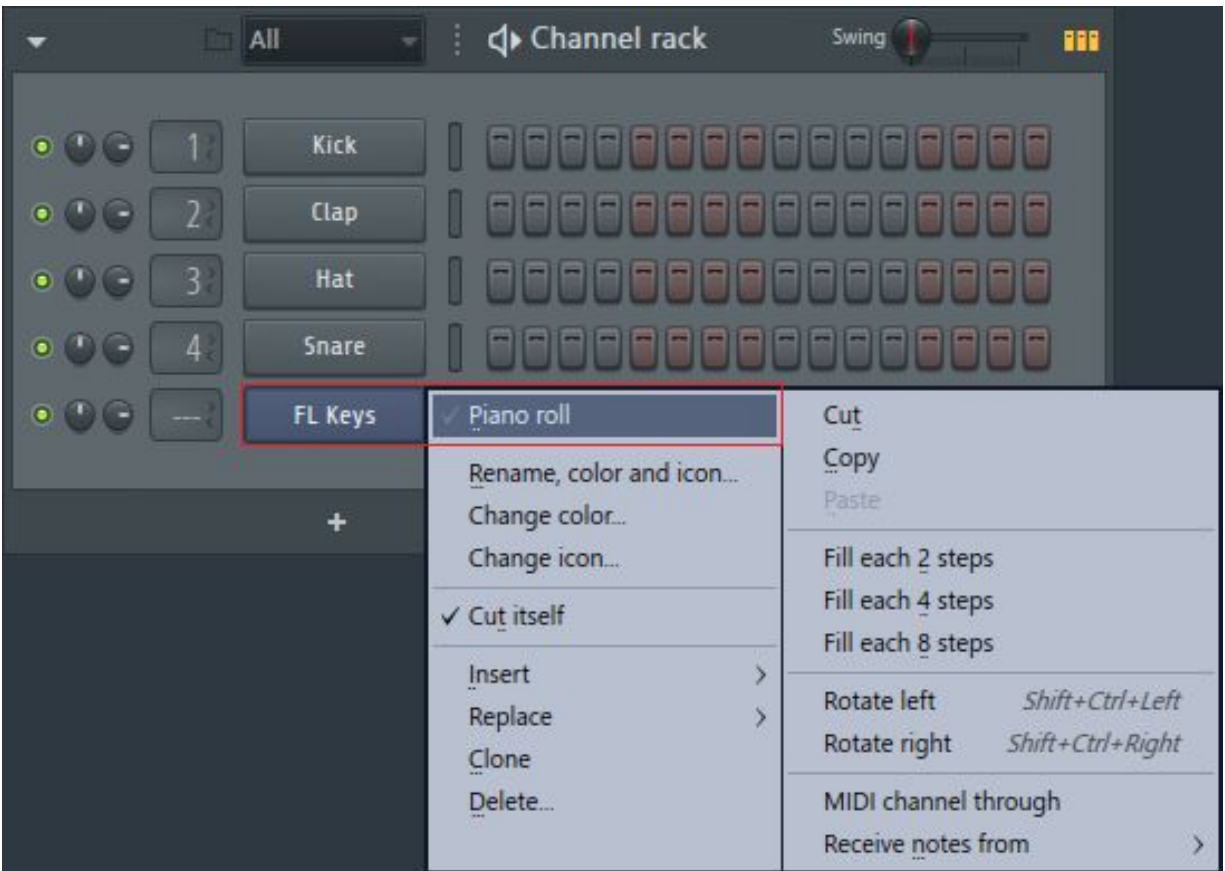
All
Channel rack
Swing

1 Kick
2 Clap
3 Hat
4 Snare
--- FL Keys

+

Piano roll
Rename, color and icon...
Change color...
Change icon...
✓ Cut itself
Insert
Replace
Clone
Delete...

Cut
Copy
Paste
Fill each 2 steps
Fill each 4 steps
Fill each 8 steps
Rotate left Shift+Ctrl+Left
Rotate right Shift+Ctrl+Right
MIDI channel through
Receive notes from